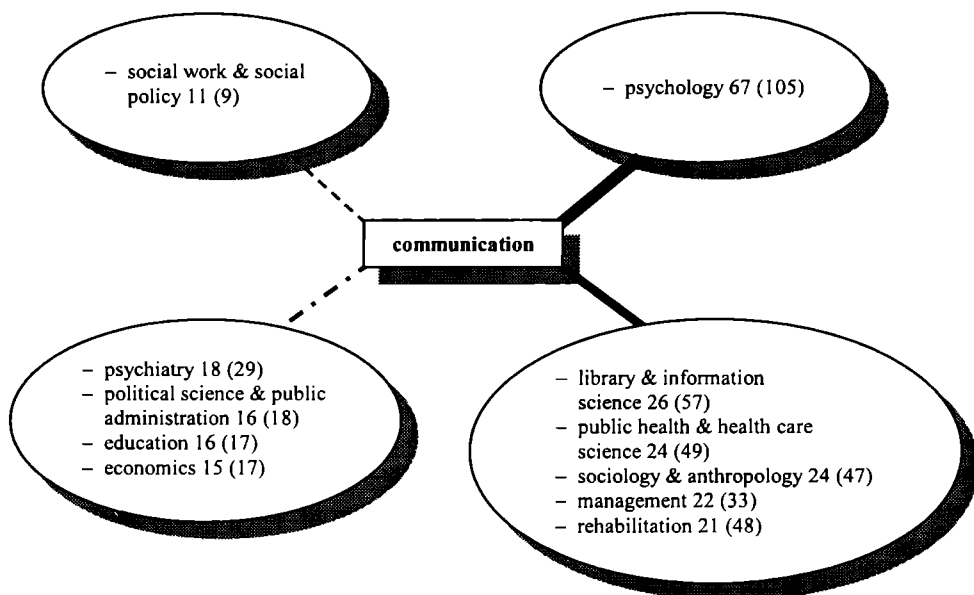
– social work & social policy 11 (9)

– psychology 67 (105)

communication

– psychiatry 18 (29)
– political science & public administration 16 (18)
– education 16 (17)
– economics 15 (17)

– library & information science 26 (57)
– public health & health care science 24 (49)
– sociology & anthropology 24 (47)
– management 22 (33)
– rehabilitation 21 (48)